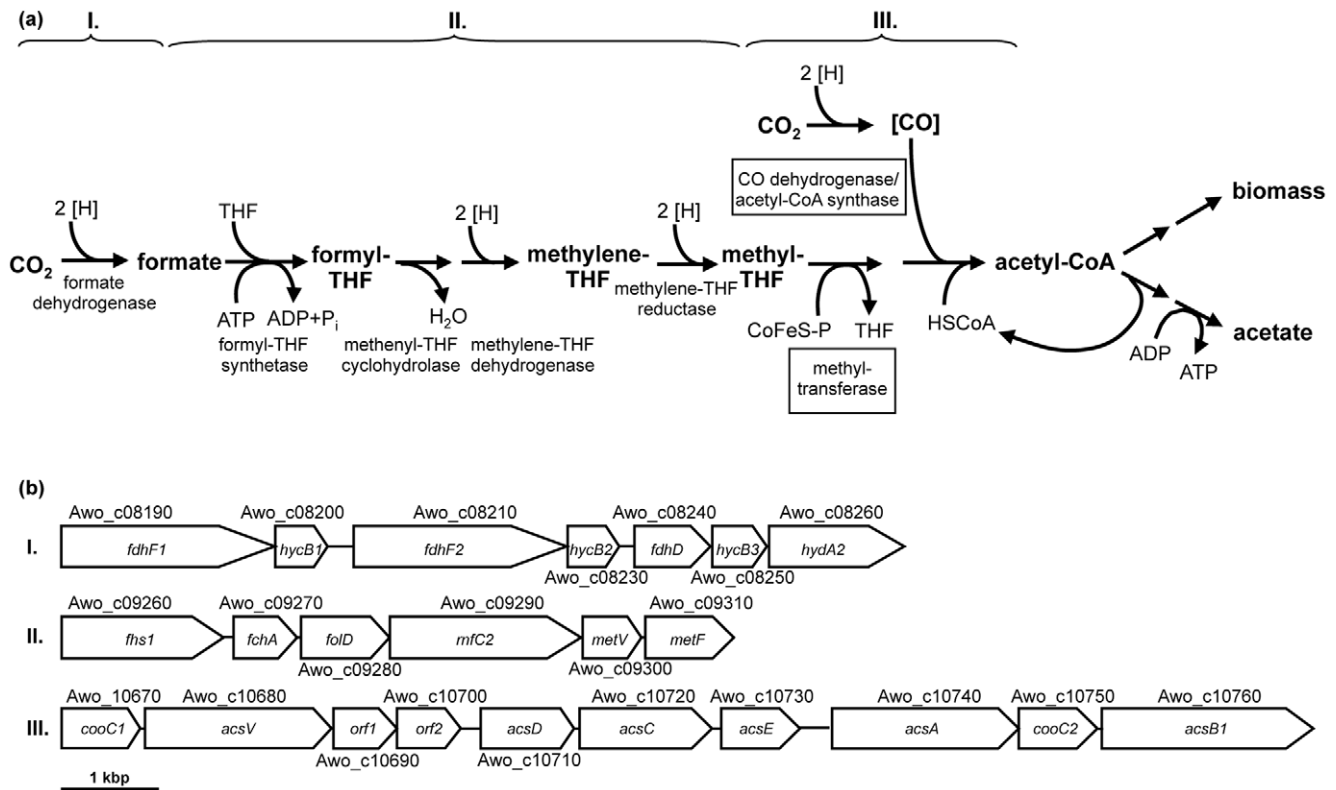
(a) I. II. III.

2 [H]

$CO_2$ [CO]

CO dehydrogenase/ acetyl-CoA synthase

biomass

2 [H] THF 2 [H] 2 [H]

$CO_2$ formate formyl-THF methylene-THF methyl-THF acetyl-CoA

formate dehydrogenase

methylene-THF reductase

ATP ADP+$P_i$ $H_2O$ CoFeS-P THF HSCoA

acetate

formyl-THF synthetase

methenyl-THF cyclohydrolase

methylene-THF dehydrogenase

ADP ATP

methyl-transferase

(b)

I. Awo_c08190 Awo_c08200 Awo_c08210 Awo_c08240 Awo_c08260

fdhF1 hycB1 fdhF2 hycB2 fdhD hycB3 hydA2

Awo_c08230 Awo_c08250

II. Awo_c09260 Awo_c09270 Awo_c09290 Awo_c09310

fhs1 fchA folD mfC2 metV metF

Awo_c09280 Awo_c09300

III. Awo_10670 Awo_c10680 Awo_c10700 Awo_c10720 Awo_c10730 Awo_c10740 Awo_c10750 Awo_c10760

cooC1 acsV orf1 orf2 acsD acsC acsE acsA cooC2 acsB1

Awo_c10690 Awo_c10710

1 kbp